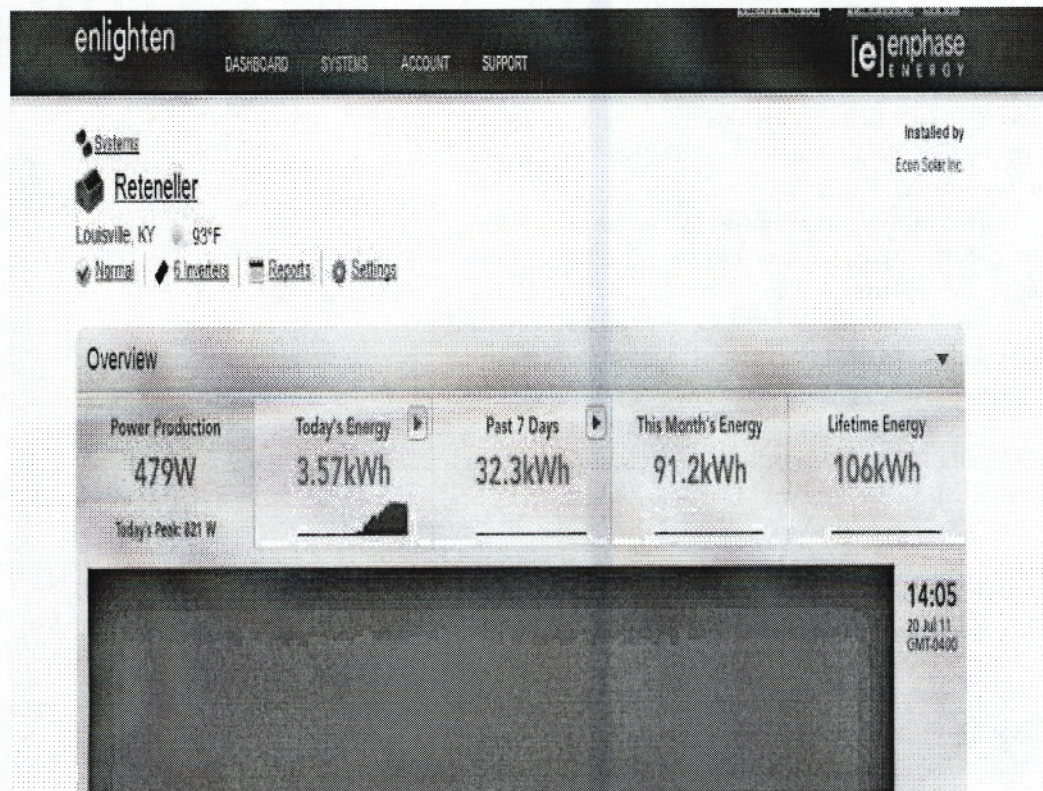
enlighten DASHBOARD SYSTEMS ACCOUNT SUPPORT

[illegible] | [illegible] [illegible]

[e] enphase ENERGY

Systems

Reteneller

Louisville, KY 93°F

Normal | 6 Inverters | Reports | Settings

Installed by
Econ Solar Inc.

Overview

| Power Production | Today's Energy | Past 7 Days | This Month's Energy | Lifetime Energy |
|---|---|---|---|---|
| 479W | 3.57kWh | 32.3kWh | 91.2kWh | 106kWh |
| Today's Peak: 821 W | | | | |

14:05
20 Jul 11
GMT-0400